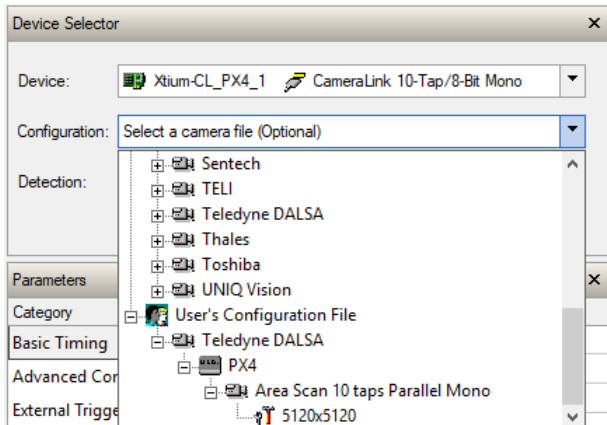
Device Selector ×

Device: Xtium-CL_PX4_1 CameraLink 10-Tap/8-Bit Mono

Configuration: Select a camera file (Optional)

Detection:

Sentech
TELI
Teledyne DALSA
Thales
Toshiba
UNIQ Vision
User's Configuration File
Teledyne DALSA
PX4
Area Scan 10 taps Parallel Mono
5120x5120

Parameters ×
Category
Basic Timing
Advanced Cor
External Trigge